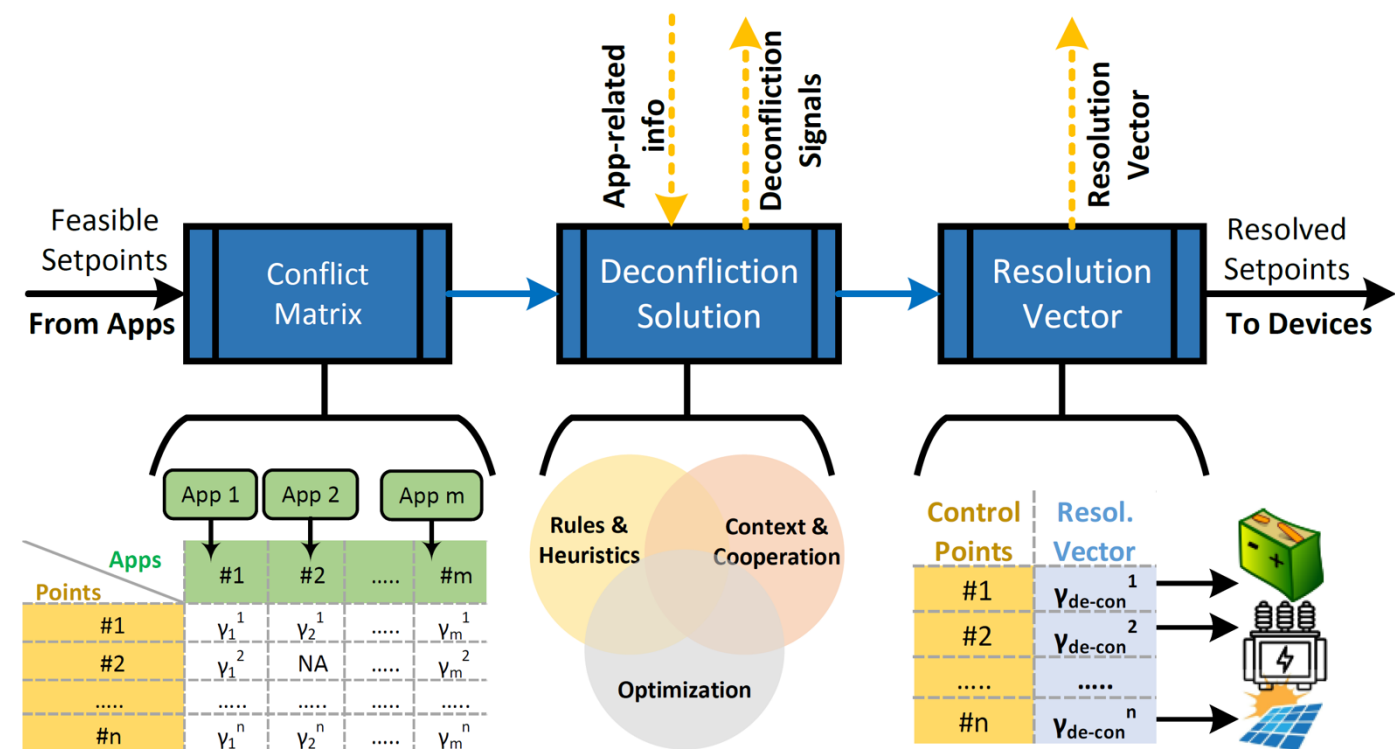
Feasible Setpoints
From Apps

Conflict Matrix

App-related info

Deconfliction Signals

Deconfliction Solution

Resolution Vector

Resolution Vector

Resolved Setpoints
To Devices

App 1
App 2
App m

| Apps / Points | #1 | #2 | ..... | #m |
|---|---|---|---|---|
| #1 | $\gamma_1^1$ | $\gamma_2^1$ | ..... | $\gamma_m^1$ |
| #2 | $\gamma_1^2$ | NA | ..... | $\gamma_m^2$ |
| ..... | ..... | ..... | ..... | ..... |
| #n | $\gamma_1^n$ | $\gamma_2^n$ | ..... | $\gamma_m^n$ |

Rules & Heuristics
Context & Cooperation
Optimization

| Control Points | Resol. Vector |
|---|---|
| #1 | $\gamma_{de-con}^1$ |
| #2 | $\gamma_{de-con}^2$ |
| ..... | ..... |
| #n | $\gamma_{de-con}^n$ |

- +